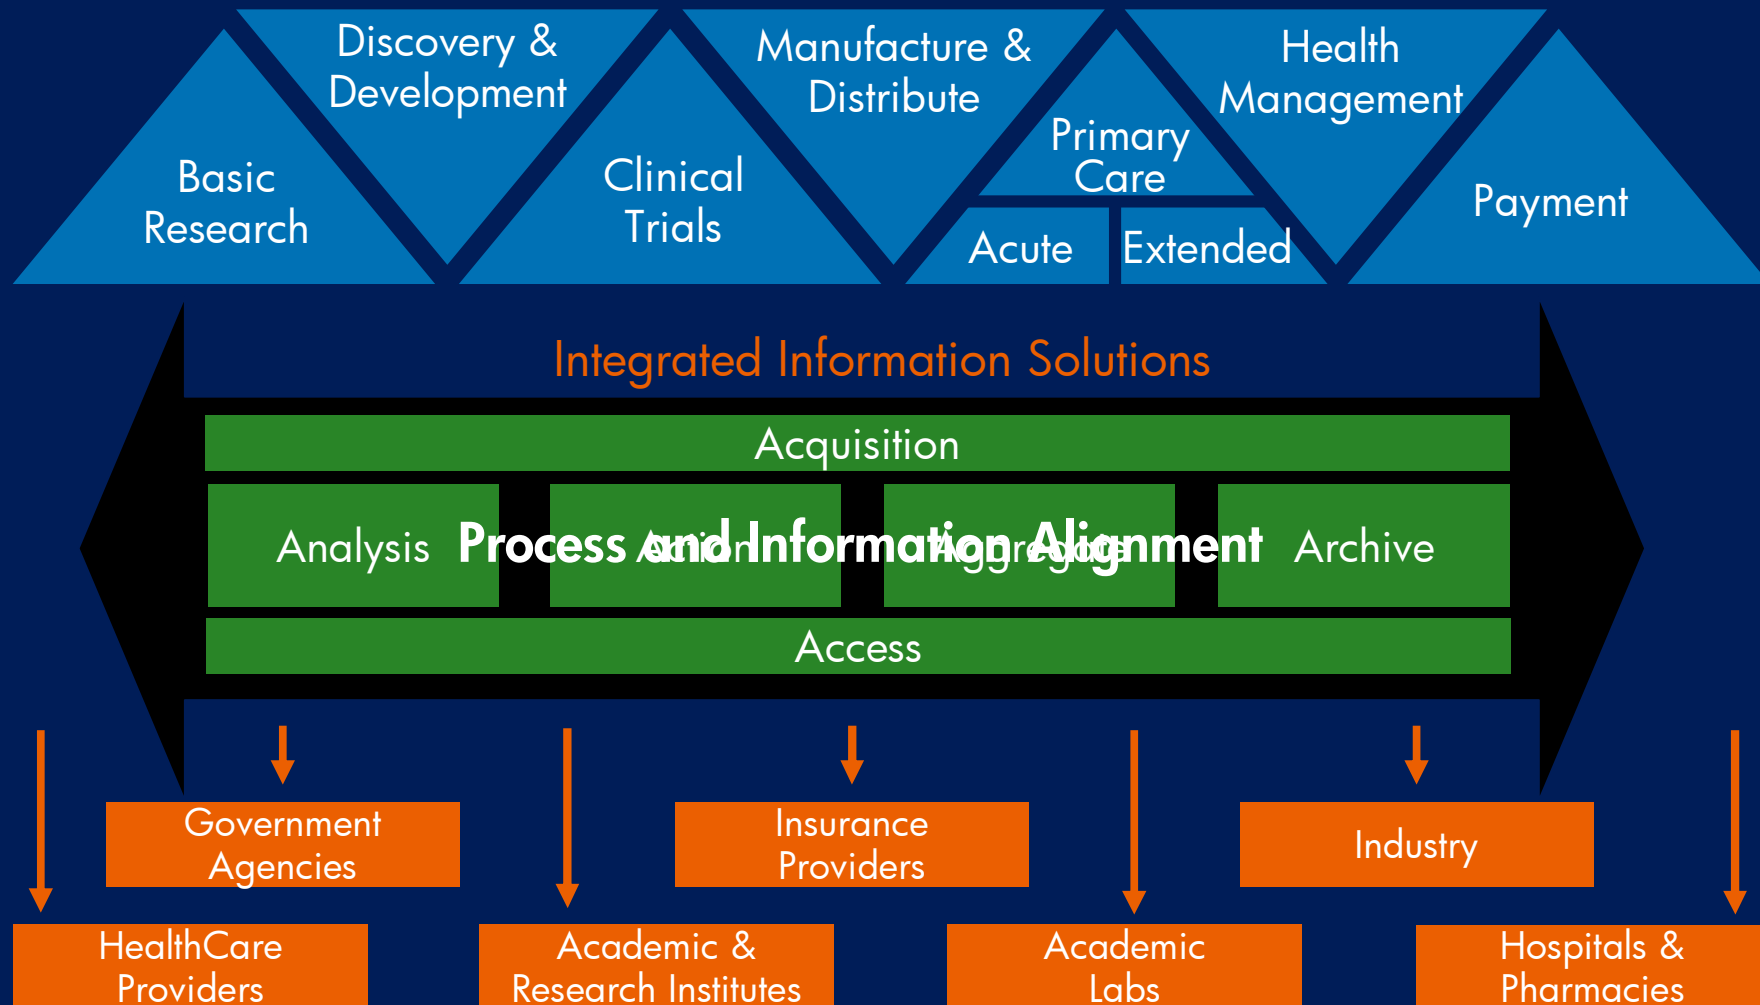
Discovery & Development

Manufacture & Distribute

Health Management

Basic Research

Clinical Trials

Primary Care

Acute

Extended

Payment

Integrated Information Solutions

Acquisition

Analysis

Process and Information Alignment

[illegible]

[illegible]

Archive

Access

Government Agencies

Insurance Providers

Industry

HealthCare Providers

Academic & Research Institutes

Academic Labs

Hospitals & Pharmacies